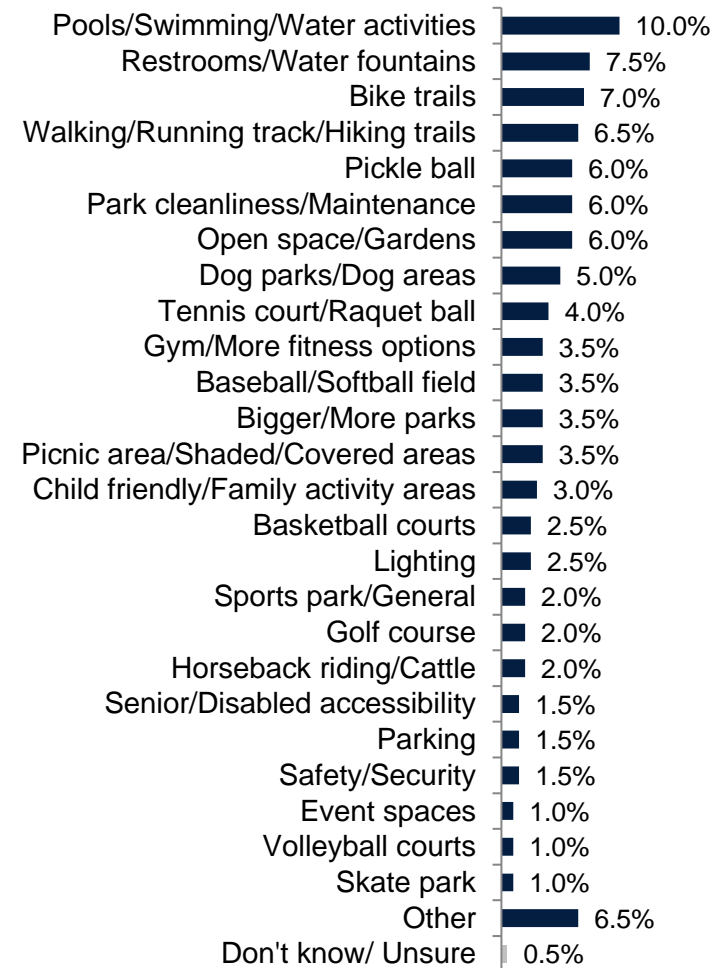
| Category | Percentage |
|---|---|
| Pools/Swimming/Water activities | 10.0% |
| Restrooms/Water fountains | 7.5% |
| Bike trails | 7.0% |
| Walking/Running track/Hiking trails | 6.5% |
| Pickle ball | 6.0% |
| Park cleanliness/Maintenance | 6.0% |
| Open space/Gardens | 6.0% |
| Dog parks/Dog areas | 5.0% |
| Tennis court/Raquet ball | 4.0% |
| Gym/More fitness options | 3.5% |
| Baseball/Softball field | 3.5% |
| Bigger/More parks | 3.5% |
| Picnic area/Shaded/Covered areas | 3.5% |
| Child friendly/Family activity areas | 3.0% |
| Basketball courts | 2.5% |
| Lighting | 2.5% |
| Sports park/General | 2.0% |
| Golf course | 2.0% |
| Horseback riding/Cattle | 2.0% |
| Senior/Disabled accessibility | 1.5% |
| Parking | 1.5% |
| Safety/Security | 1.5% |
| Event spaces | 1.0% |
| Volleyball courts | 1.0% |
| Skate park | 1.0% |
| Other | 6.5% |
| Don't know/ Unsure | 0.5% |